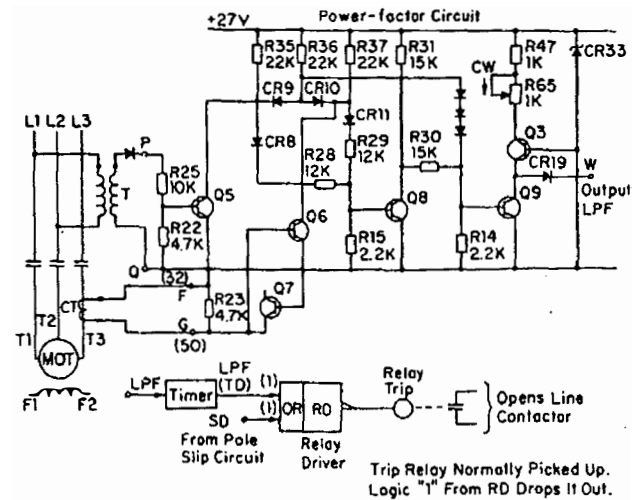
+27V
Power-factor Circuit
R35 22K
R36 22K
R37 22K
R31 15K
R47 1K
CR33
CW
R65 1K
CR9
CR10
CR11
CR8
R29 12K
R28 12K
R30 15K
Q3
CR19
W
Output LPF
L1 L2 L3
P
T
R25 10K
Q5
R22 4.7K
Q6
Q8
Q9
R15 2.2K
R14 2.2K
Q
(32)
F
R23 4.7K
Q7
CT
G
(50)
T1
T2
T3
MOT
F1
F2
LPF
Timer
LPF (TD)
(1)
(1)
SD
OR
RD
From Pole Slip Circuit
Relay Driver
Relay Trip
Opens Line Contactor
Trip Relay Normally Picked Up. Logic "1" From RD Drops It Out.